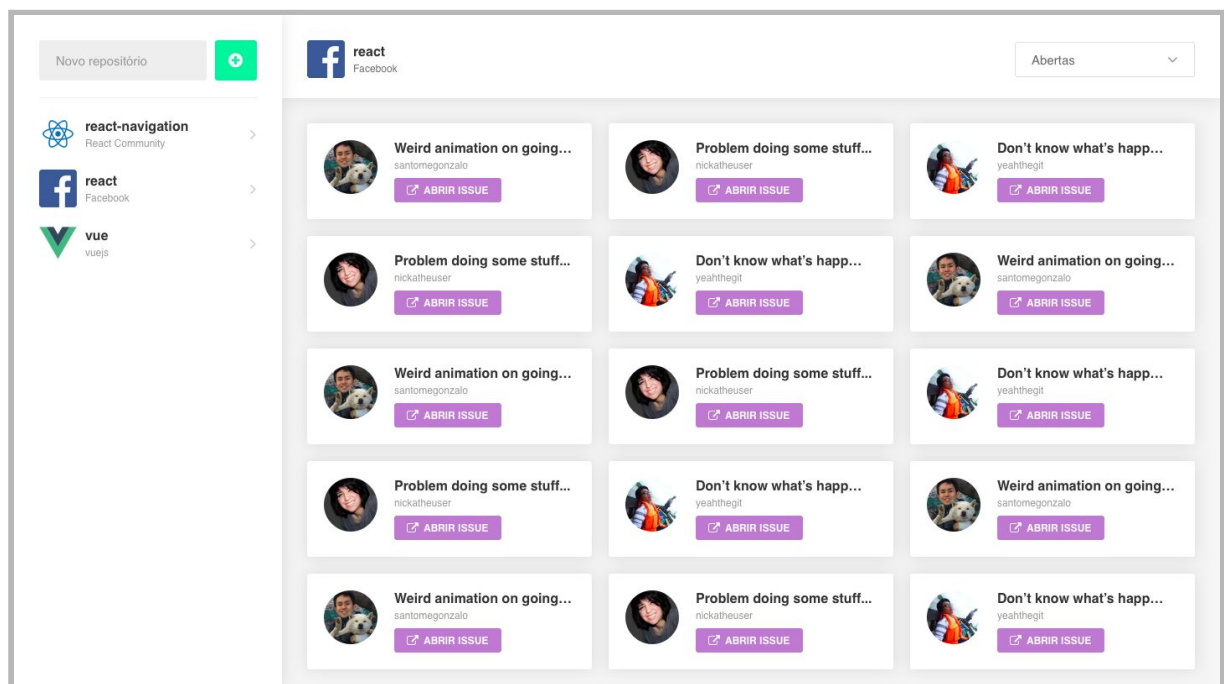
Novo repositório

react-navigation
React Community

react
Facebook

vue
vuejs

react
Facebook

Abertas

Weird animation on going...
santomegonzalo
ABRIR ISSUE

Problem doing some stuff...
nickatheuser
ABRIR ISSUE

Don't know what's happ...
yeahthegit
ABRIR ISSUE

Problem doing some stuff...
nickatheuser
ABRIR ISSUE

Don't know what's happ...
yeahthegit
ABRIR ISSUE

Weird animation on going...
santomegonzalo
ABRIR ISSUE

Weird animation on going...
santomegonzalo
ABRIR ISSUE

Problem doing some stuff...
nickatheuser
ABRIR ISSUE

Don't know what's happ...
yeahthegit
ABRIR ISSUE

Problem doing some stuff...
nickatheuser
ABRIR ISSUE

Don't know what's happ...
yeahthegit
ABRIR ISSUE

Weird animation on going...
santomegonzalo
ABRIR ISSUE

Weird animation on going...
santomegonzalo
ABRIR ISSUE

Problem doing some stuff...
nickatheuser
ABRIR ISSUE

Don't know what's happ...
yeahthegit
ABRIR ISSUE